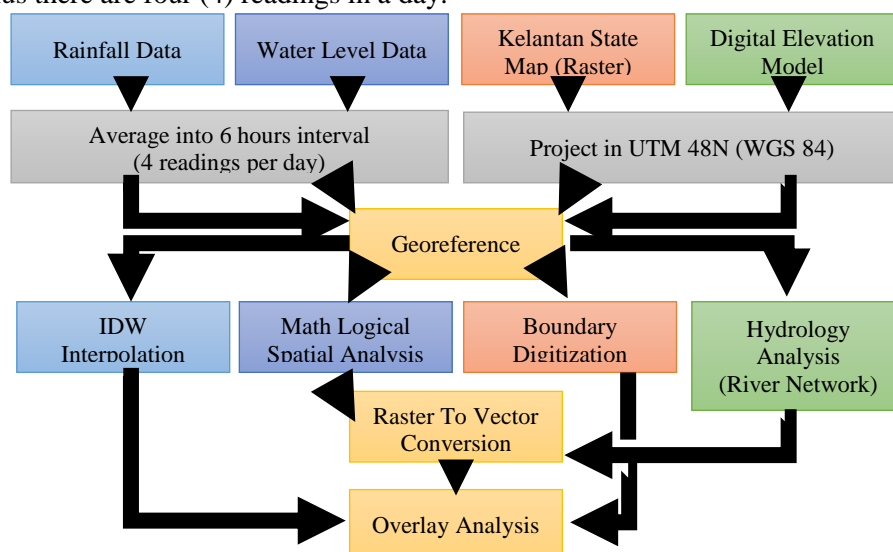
as there are four (4) readings in a day.

Rainfall Data

Water Level Data

Kelantan State Map (Raster)

Digital Elevation Model

Average into 6 hours interval (4 readings per day)

Project in UTM 48N (WGS 84)

Georeference

IDW Interpolation

Math Logical Spatial Analysis

Boundary Digitization

Hydrology Analysis (River Network)

Raster To Vector Conversion

Overlay Analysis